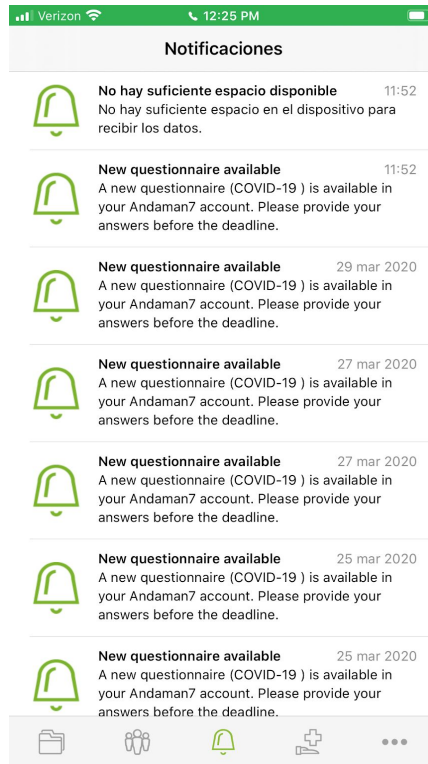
Verizon 12:25 PM

Notificaciones

No hay suficiente espacio disponible 11:52
No hay suficiente espacio en el dispositivo para recibir los datos.

New questionnaire available 11:52
A new questionnaire (COVID-19 ) is available in your Andaman7 account. Please provide your answers before the deadline.

New questionnaire available 29 mar 2020
A new questionnaire (COVID-19 ) is available in your Andaman7 account. Please provide your answers before the deadline.

New questionnaire available 27 mar 2020
A new questionnaire (COVID-19 ) is available in your Andaman7 account. Please provide your answers before the deadline.

New questionnaire available 27 mar 2020
A new questionnaire (COVID-19 ) is available in your Andaman7 account. Please provide your answers before the deadline.

New questionnaire available 25 mar 2020
A new questionnaire (COVID-19 ) is available in your Andaman7 account. Please provide your answers before the deadline.

New questionnaire available 25 mar 2020
A new questionnaire (COVID-19 ) is available in your Andaman7 account. Please provide your answers before the deadline.